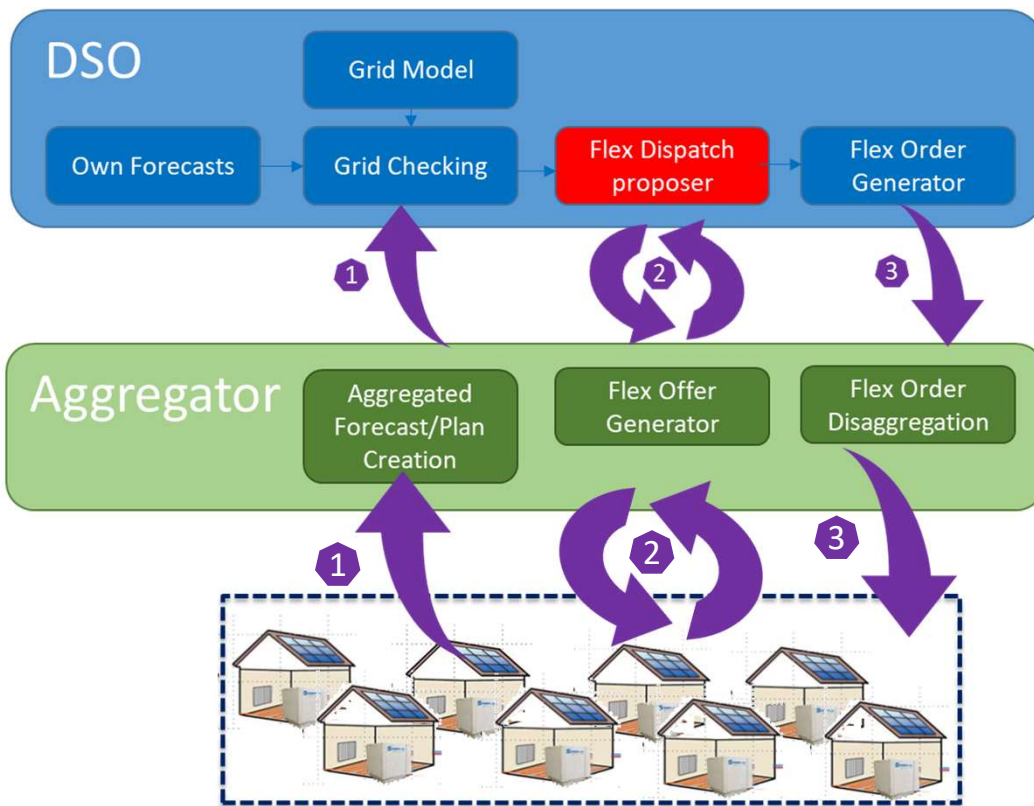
DSO

Grid Model

Own Forecasts

Grid Checking

Flex Dispatch proposer

Flex Order Generator

1

2

3

Aggregator

Aggregated Forecast/Plan Creation

Flex Offer Generator

Flex Order Disaggregation

1

2

3